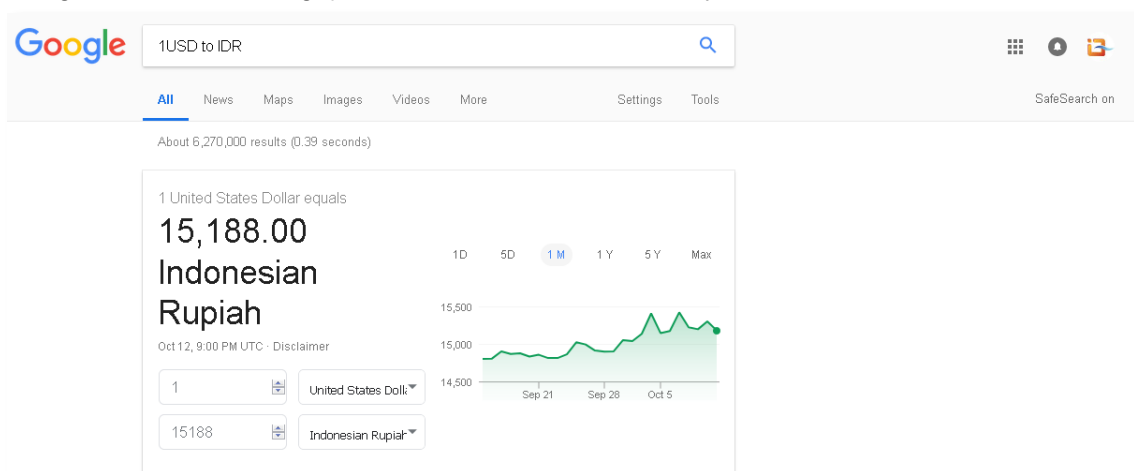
Google

1USD to IDR

All News Maps Images Videos More Settings Tools SafeSearch on

About 6,270,000 results (0.39 seconds)

1 United States Dollar equals

15,188.00 Indonesian Rupiah

Oct 12, 9:00 PM UTC · Disclaimer

1 United States Doll

15188 Indonesian Rupiah

1D 5D 1 M 1 Y 5 Y Max

15,500
15,000
14,500

Sep 21 Sep 28 Oct 5